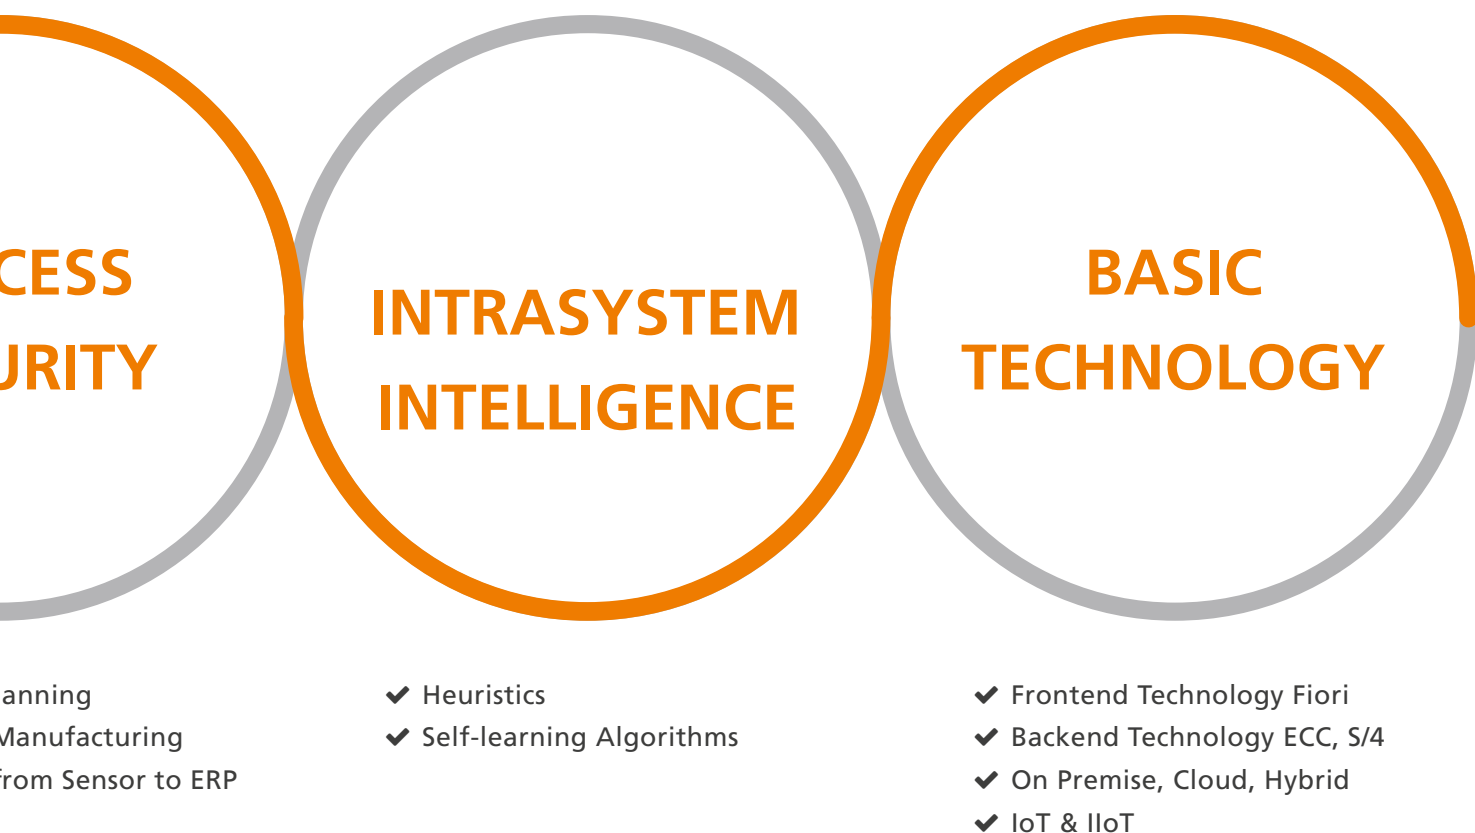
CESS
URITY

anning
Manufacturing
from Sensor to ERP

INTRASYSTEM
INTELLIGENCE

✔ Heuristics
✔ Self-learning Algorithms

BASIC
TECHNOLOGY

✔ Frontend Technology Fiori
✔ Backend Technology ECC, S/4
✔ On Premise, Cloud, Hybrid
✔ IoT & IIoT